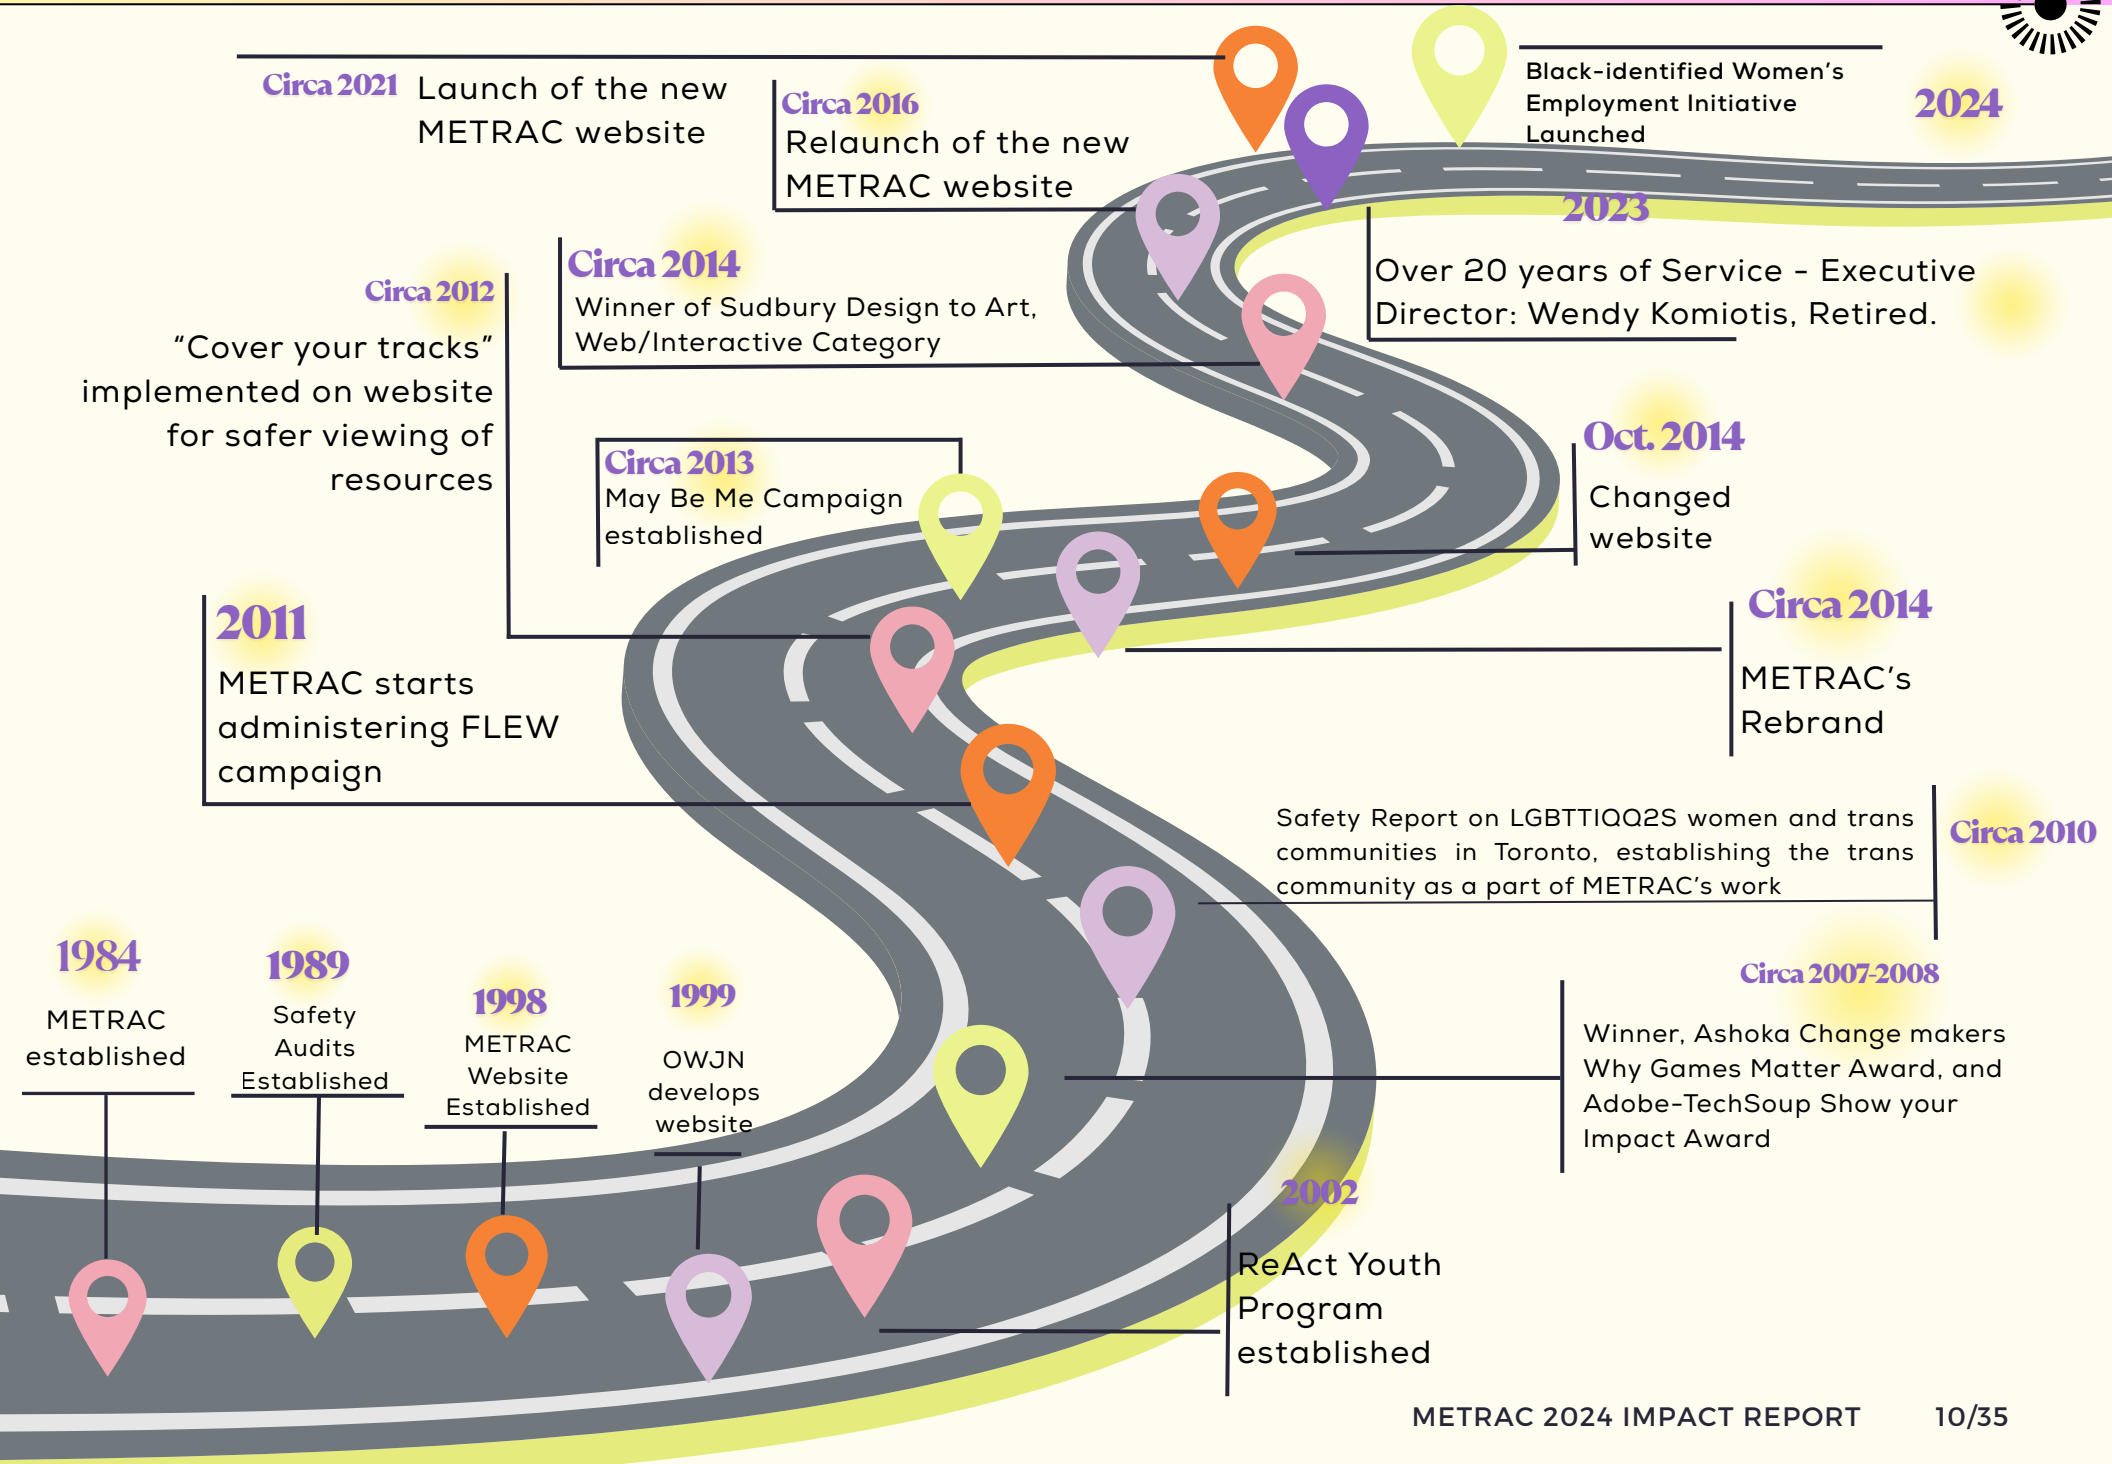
Circa 2021 Launch of the new METRAC website

Circa 2016
Relaunch of the new METRAC website

Black-identified Women's Employment Initiative Launched

2024

2023
Over 20 years of Service - Executive Director: Wendy Komiotis, Retired.

Circa 2014
Winner of Sudbury Design to Art, Web/Interactive Category

Circa 2012
"Cover your tracks" implemented on website for safer viewing of resources

Circa 2013
May Be Me Campaign established

Oct. 2014
Changed website

2011
METRAC starts administering FLEW campaign

Circa 2014
METRAC's Rebrand

Safety Report on LGBTTIQQ2S women and trans communities in Toronto, establishing the trans community as a part of METRAC's work

Circa 2010

Circa 2007-2008
Winner, Ashoka Change makers Why Games Matter Award, and Adobe-TechSoup Show your Impact Award

1984
METRAC established

1989
Safety Audits Established

1998
METRAC Website Established

1999
OWJN develops website

2002
ReAct Youth Program established

METRAC 2024 IMPACT REPORT 10/35